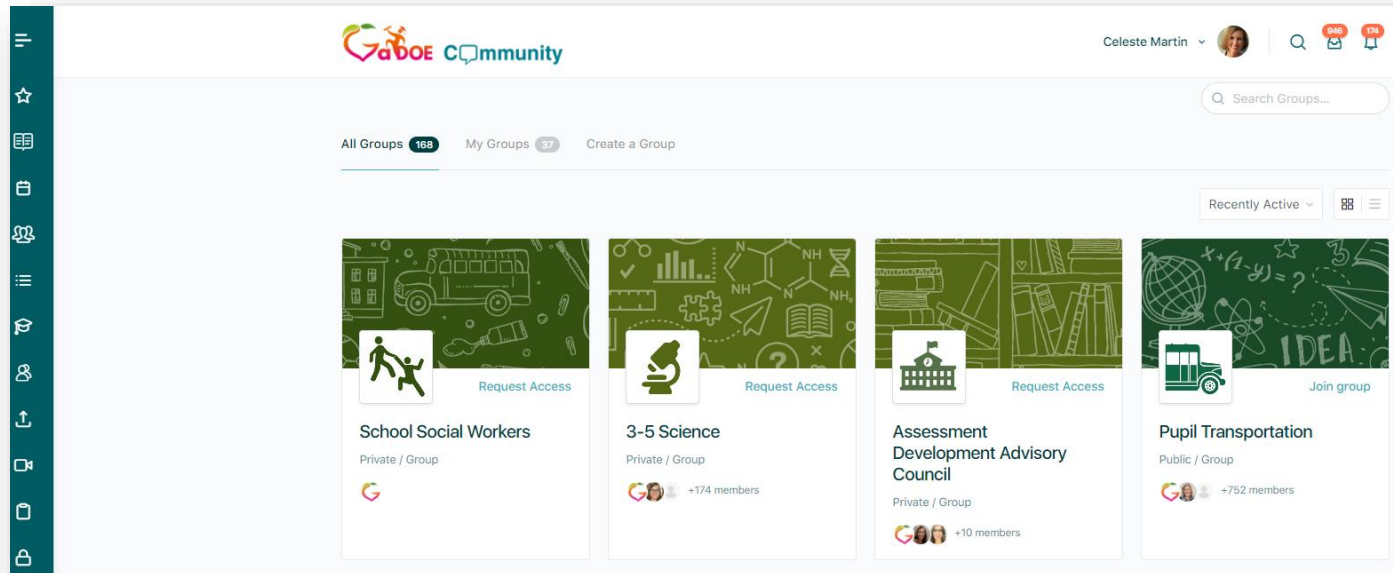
GaDOE Community

Celeste Martin

946

174

Search Groups...

All Groups 168

My Groups 37

Create a Group

Recently Active

Request Access

School Social Workers

Private / Group

Request Access

3-5 Science

Private / Group

+174 members

Request Access

Assessment Development Advisory Council

Private / Group

+10 members

Join group

Pupil Transportation

Public / Group

+752 members